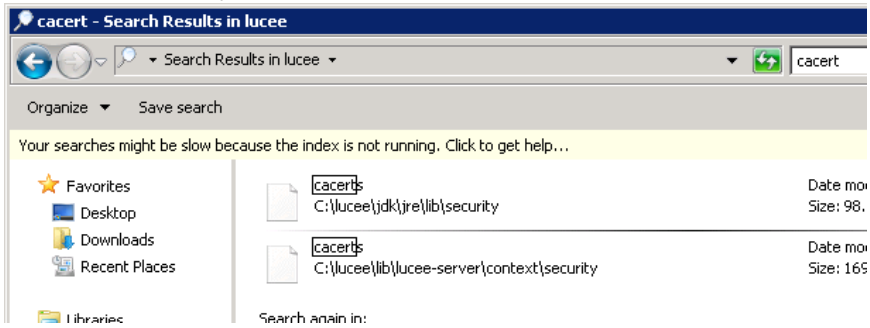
cacert - Search Results in lucee

Search Results in lucee

cacert

Organize Save search

Your searches might be slow because the index is not running. Click to get help...

Favorites
Desktop
Downloads
Recent Places

Libraries

cacerts
C:\lucee\jdk\jre\lib\security
Date mo
Size: 98.

cacerts
C:\lucee\lib\lucee-server\context\security
Date mo
Size: 169

Search again in: